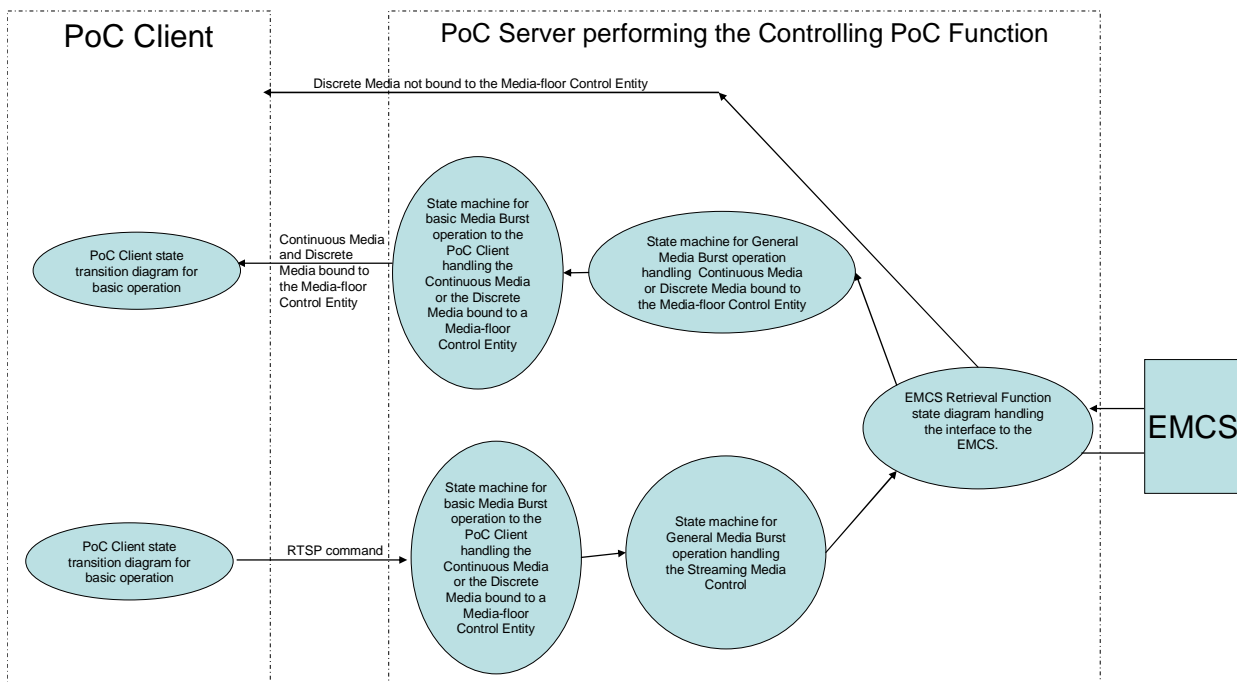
PoC Client

PoC Server performing the Controlling PoC Function

Discrete Media not bound to the Media-floor Control Entity

PoC Client state transition diagram for basic operation

Continuous Media and Discrete Media bound to the Media-floor Control Entity

State machine for basic Media Burst operation to the PoC Client handling the Continuous Media or the Discrete Media bound to a Media-floor Control Entity

State machine for General Media Burst operation handling Continuous Media or Discrete Media bound to the Media-floor Control Entity

EMCS Retrieval Function state diagram handling the interface to the EMCS.

EMCS

PoC Client state transition diagram for basic operation

RTSP command

State machine for basic Media Burst operation to the PoC Client handling the Continuous Media or the Discrete Media bound to a Media-floor Control Entity

State machine for General Media Burst operation handling the Streaming Media Control